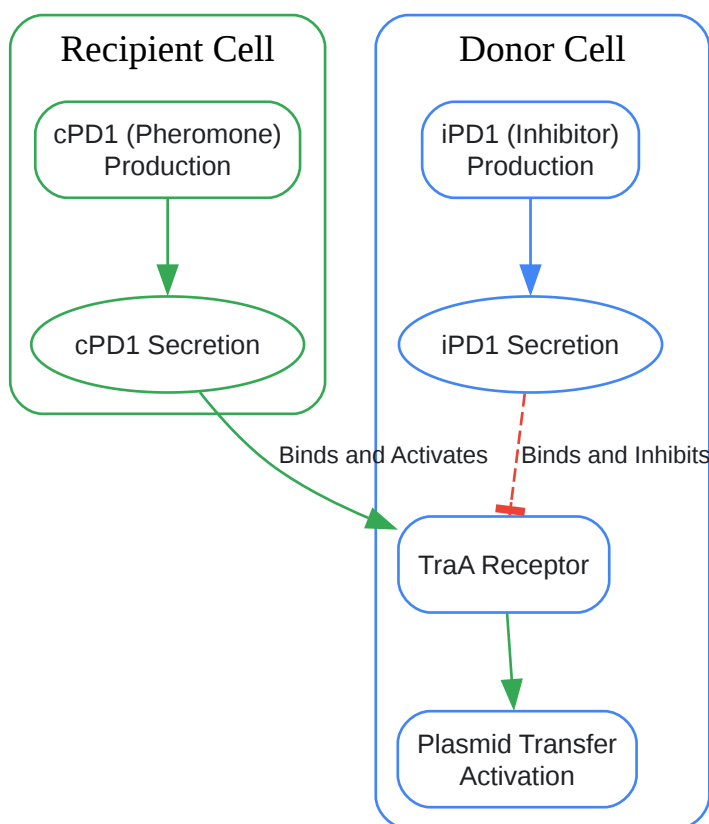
Recipient Cell

cPD1 (Pheromone) Production

cPD1 Secretion

Donor Cell

iPD1 (Inhibitor) Production

iPD1 Secretion

Binds and Activates

Binds and Inhibits

TraA Receptor

Plasmid Transfer Activation